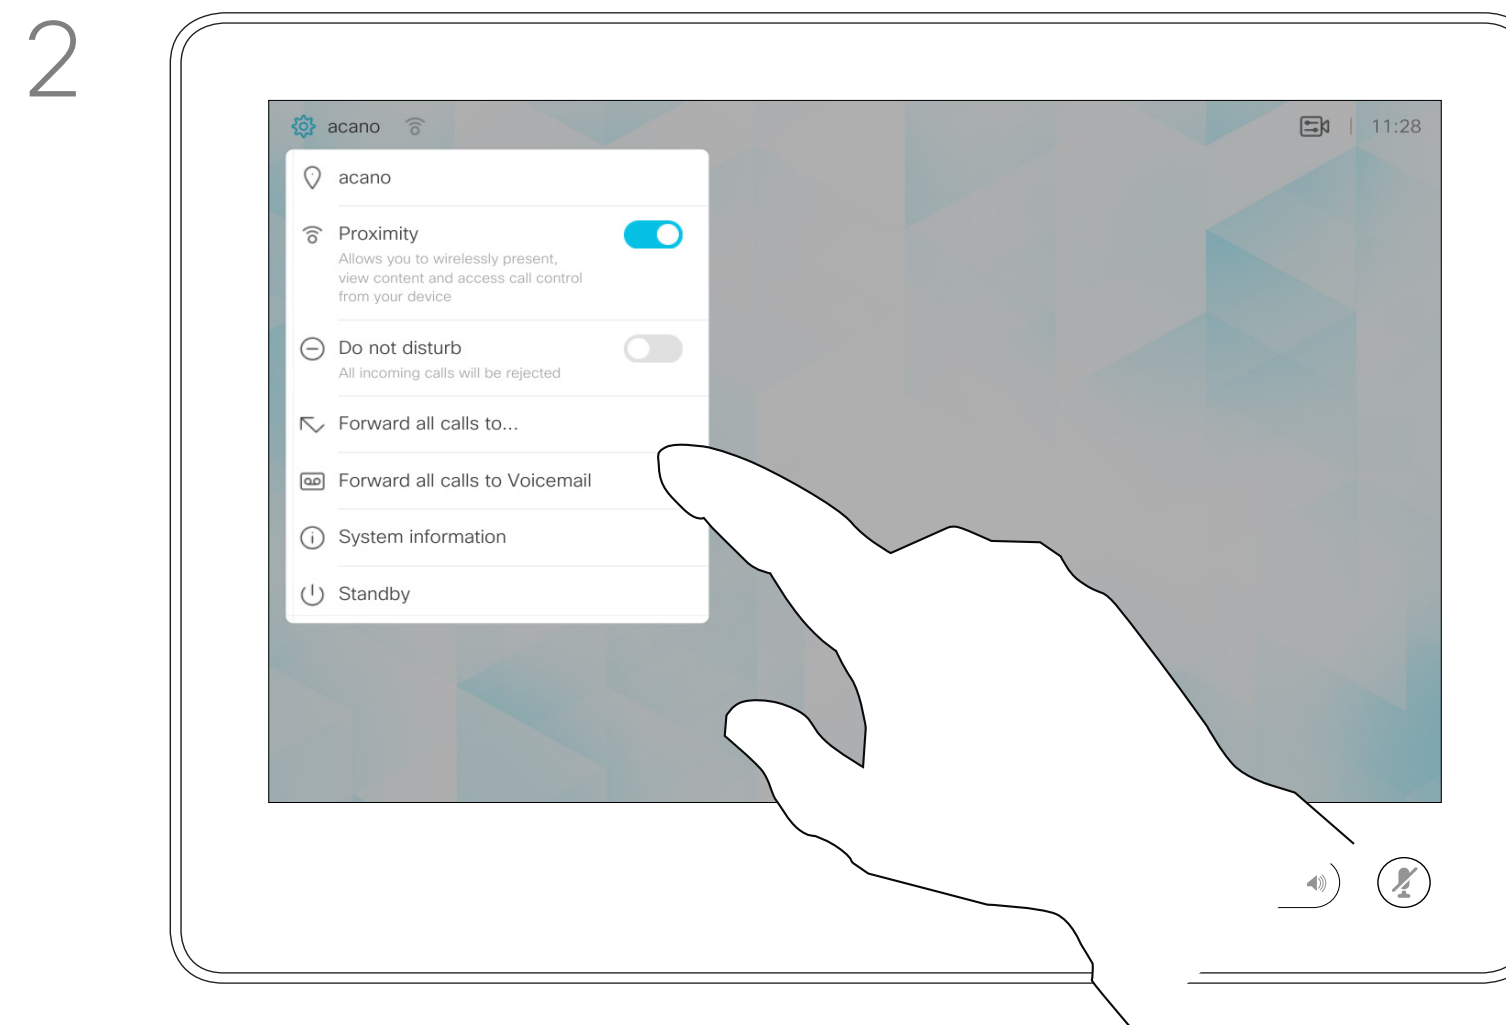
2

acano

11:28

acano

Proximity
Allows you to wirelessly present, view content and access call control from your device

Do not disturb
All incoming calls will be rejected

Forward all calls to...

Forward all calls to Voicemail

System information

Standby